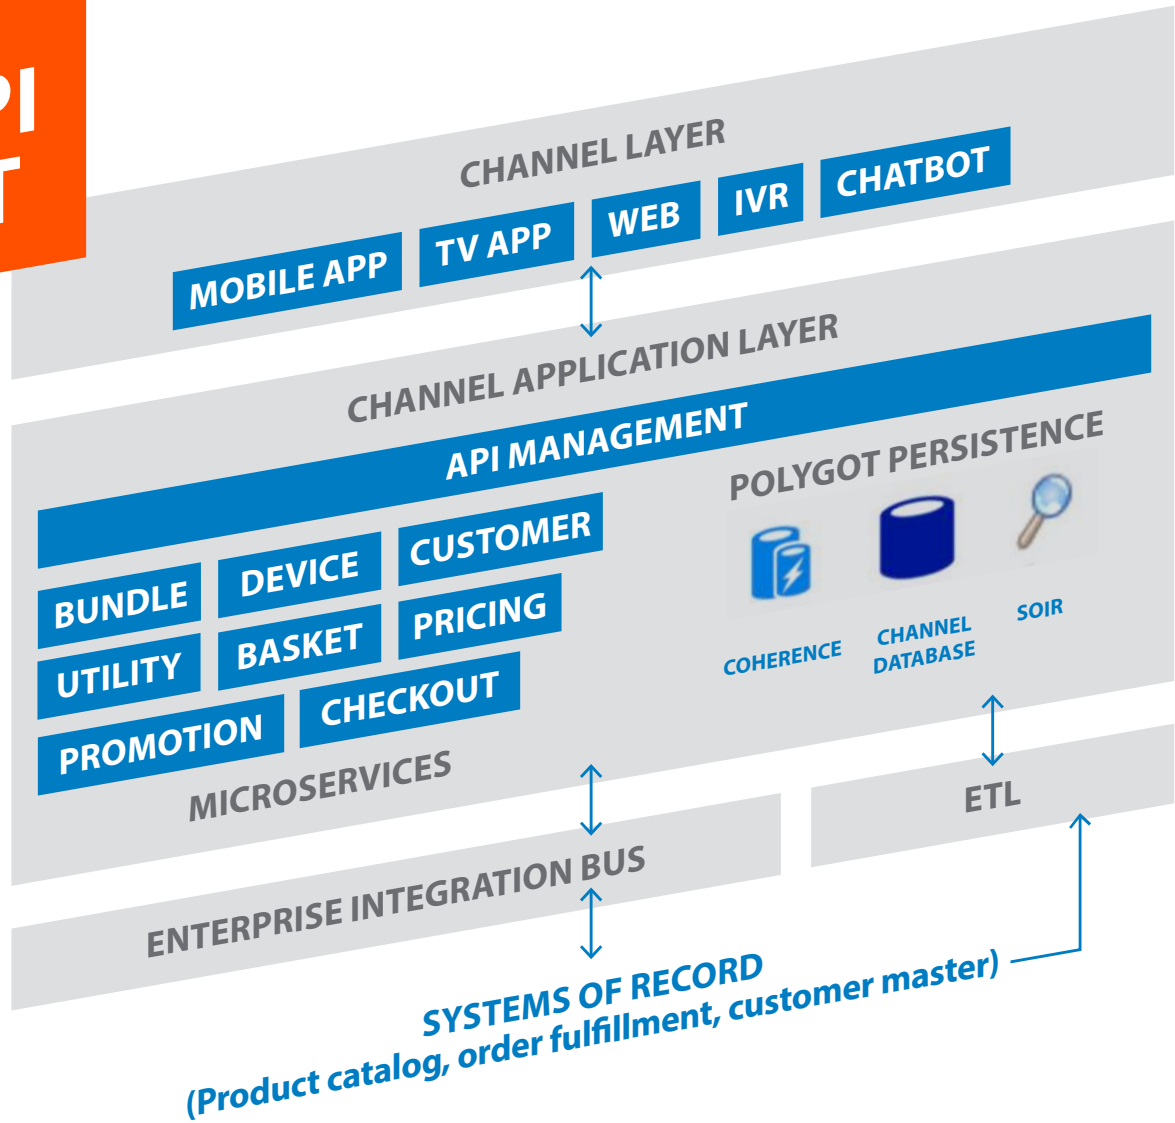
PI
T

CHANNEL LAYER

MOBILE APP
TV APP
WEB
IVR
CHATBOT

CHANNEL APPLICATION LAYER

API MANAGEMENT

BUNDLE
DEVICE
CUSTOMER
UTILITY
BASKET
PRICING
PROMOTION
CHECKOUT

MICROSERVICES

POLYGOT PERSISTENCE

COHERENCE
CHANNEL DATABASE
SOIR

ETL

ENTERPRISE INTEGRATION BUS

SYSTEMS OF RECORD
(Product catalog, order fulfillment, customer master)